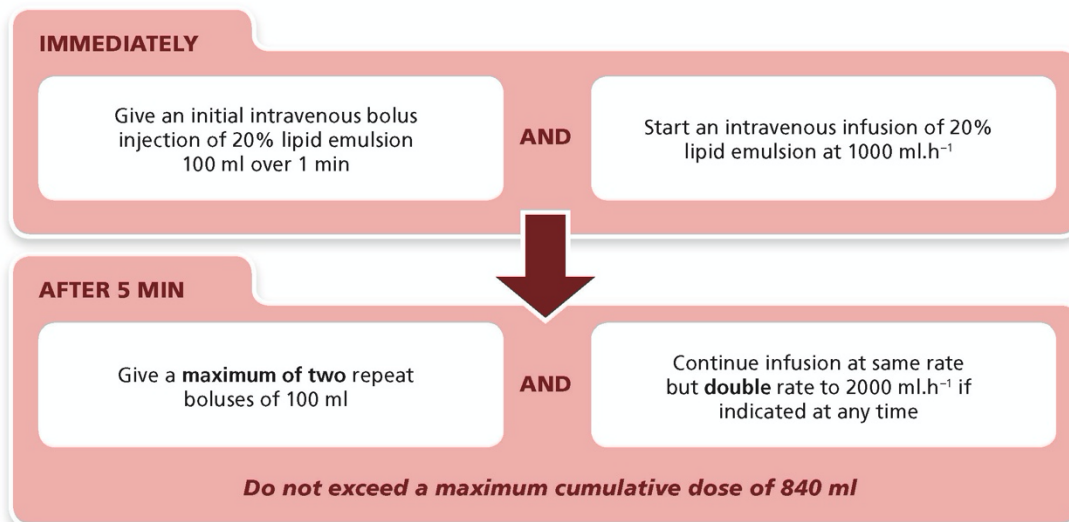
IMMEDIATELY

Give an initial intravenous bolus injection of 20% lipid emulsion 100 ml over 1 min

AND

Start an intravenous infusion of 20% lipid emulsion at 1000 ml.h$^{-1}$

AFTER 5 MIN

Give a **maximum of two** repeat boluses of 100 ml

AND

Continue infusion at same rate but **double** rate to 2000 ml.h$^{-1}$ if indicated at any time

Do not exceed a maximum cumulative dose of 840 ml